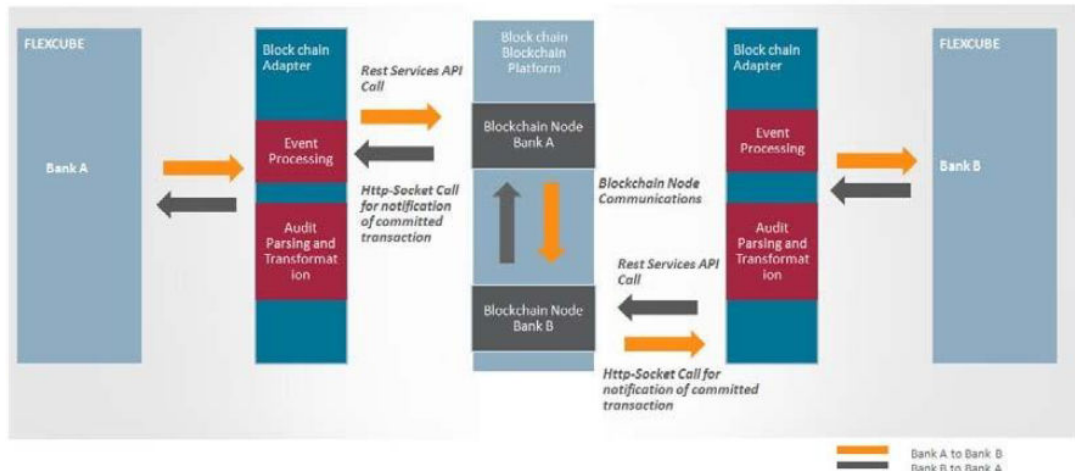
FLEXCUBE

Bank A

Block chain Adapter

Event Processing

Audit Parsing and Transformat ion

Rest Services API Call

Http-Socket Call for notification of committed transaction

Block chain Blockchain Platform

Blockchain Node Bank A

Blockchain Node Communications

Blockchain Node Bank B

Rest Services API Call

Http-Socket Call for notification of committed transaction

Block chain Adapter

Event Processing

Audit Parsing and Transformat ion

FLEXCUBE

Bank B

Bank A to Bank B
Bank B to Bank A